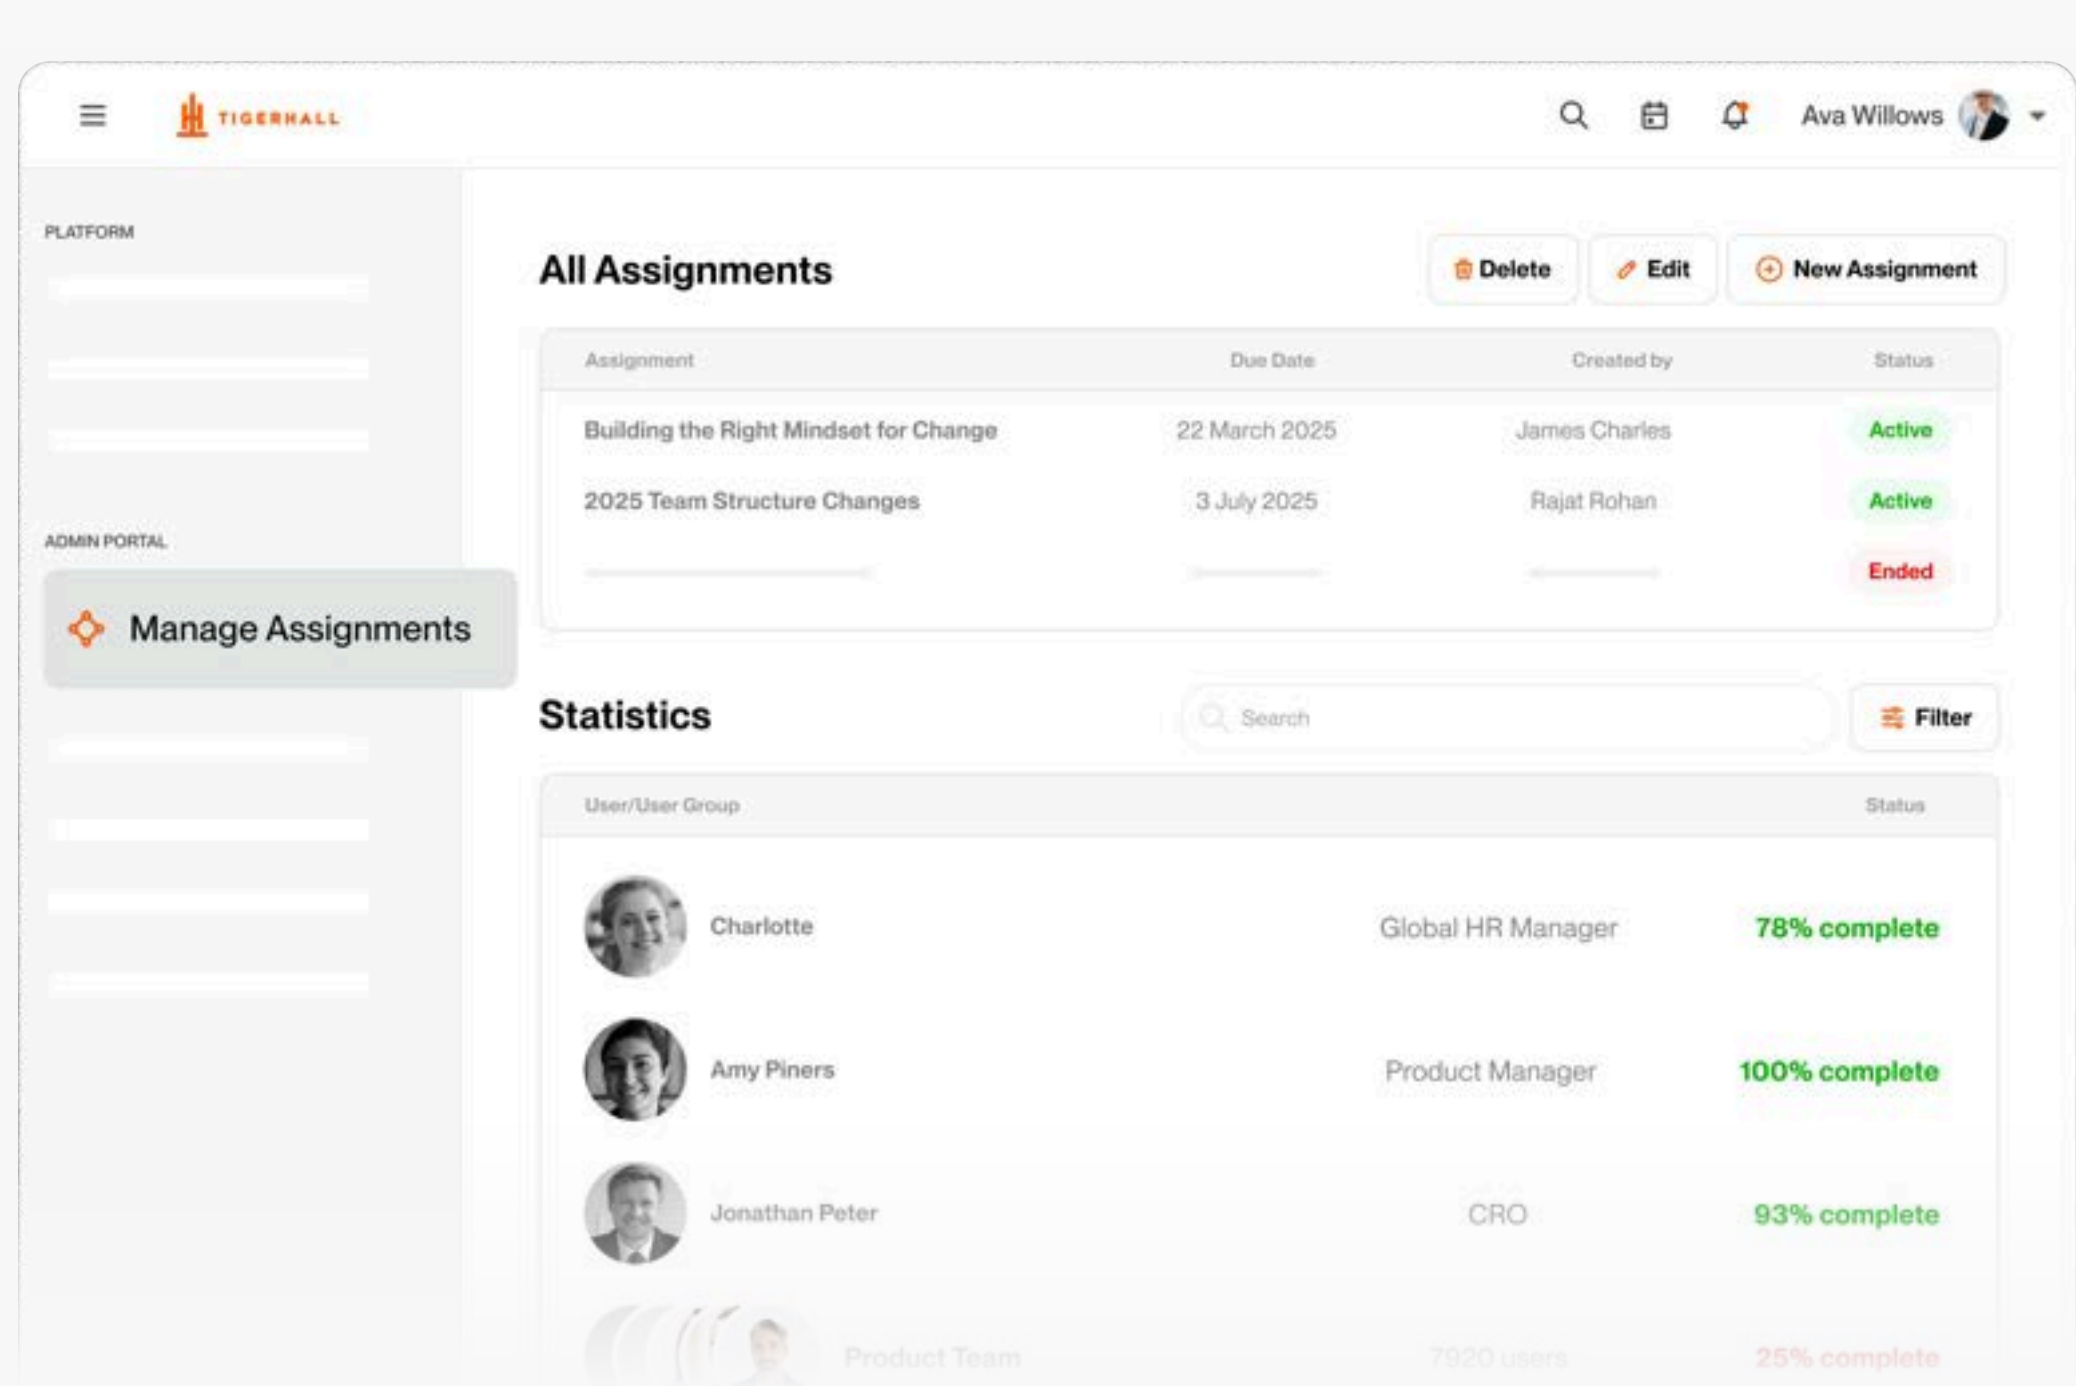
TIGERHALL

Ava Willows

PLATFORM

ADMIN PORTAL

Manage Assignments

All Assignments

Delete Edit New Assignment

| Assignment | Due Date | Created by | Status |
|---|---|---|---|
| Building the Right Mindset for Change | 22 March 2025 | James Charles | Active |
| 2025 Team Structure Changes | 3 July 2025 | Rajat Rohan | Active |
| | | | Ended |

Statistics

Search

Filter

| User/User Group | | Status |
|---|---|---|
| Charlotte | Global HR Manager | 78% complete |
| Amy Piners | Product Manager | 100% complete |
| Jonathan Peter | CRO | 93% complete |
| Product Team | 7920 users | 25% complete |